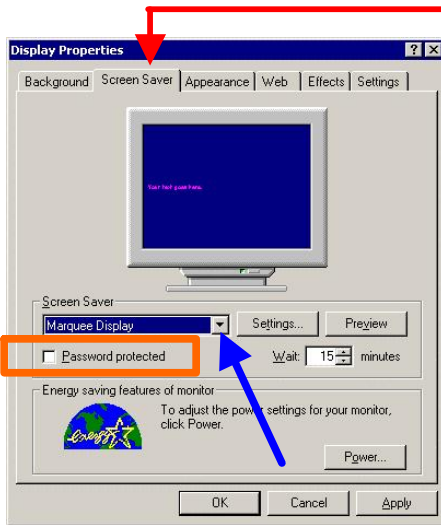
Display Properties

? X

Background | Screen Saver | Appearance | Web | Effects | Settings

Your text goes here.

Screen Saver

Marquee Display

Settings...

Preview

Password protected

Wait: 15 minutes

Energy saving features of monitor

energy

To adjust the power settings for your monitor, click Power.

Power...

OK

Cancel

Apply